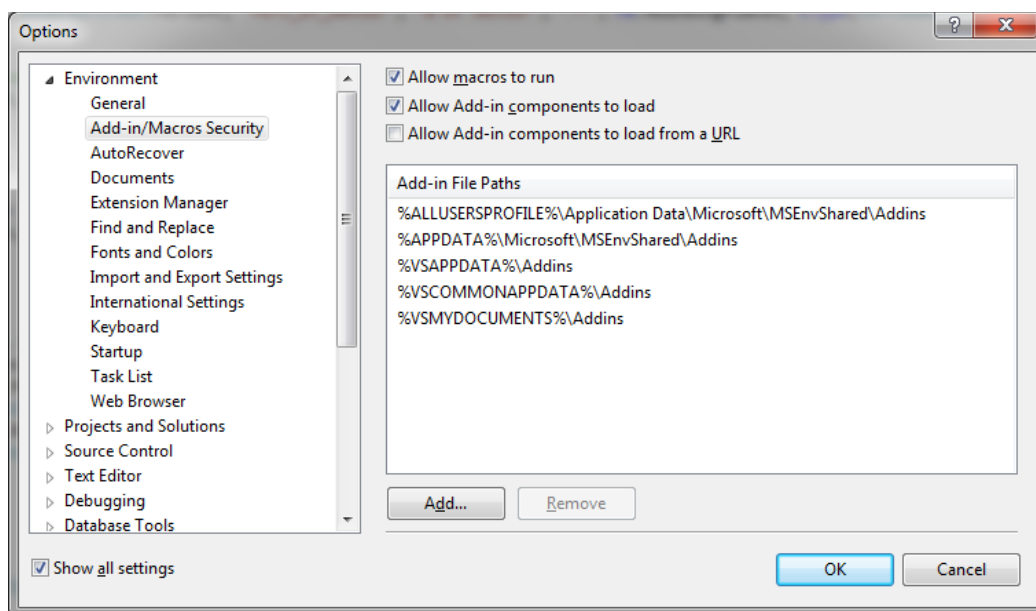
Options

?

Environment
General
Add-in/Macros Security
AutoRecover
Documents
Extension Manager
Find and Replace
Fonts and Colors
Import and Export Settings
International Settings
Keyboard
Startup
Task List
Web Browser
Projects and Solutions
Source Control
Text Editor
Debugging
Database Tools

Show all settings

Allow macros to run
Allow Add-in components to load
Allow Add-in components to load from a URL

Add-in File Paths
%ALLUSERSPROFILE%\Application Data\Microsoft\MSEnvShared\Addins
%APPDATA%\Microsoft\MSEnvShared\Addins
%VSAPPDATA%\Addins
%VSCOMMONAPPDATA%\Addins
%VSMYDOCUMENTS%\Addins

Add...
Remove

OK
Cancel